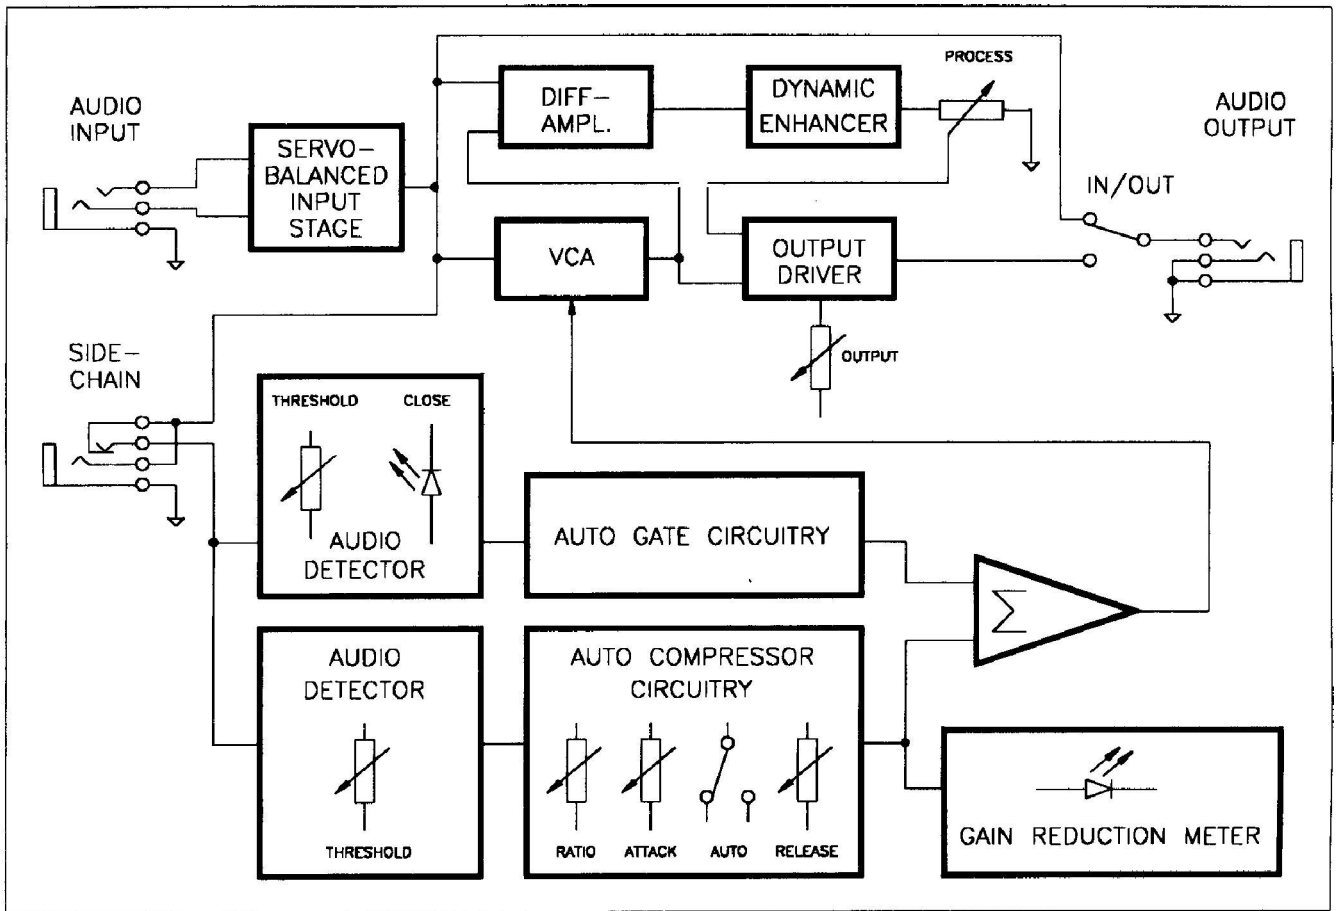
AUDIO INPUT

SERVO-BALANCED INPUT STAGE

DIFF-AMPL.

DYNAMIC ENHANCER

PROCESS

AUDIO OUTPUT

IN/OUT

VCA

OUTPUT DRIVER

OUTPUT

SIDE-CHAIN

THRESHOLD

CLOSE

AUDIO DETECTOR

AUTO GATE CIRCUITRY

$\sum$

AUDIO DETECTOR

THRESHOLD

AUTO COMPRESSOR CIRCUITRY

RATIO

ATTACK

AUTO

RELEASE

GAIN REDUCTION METER